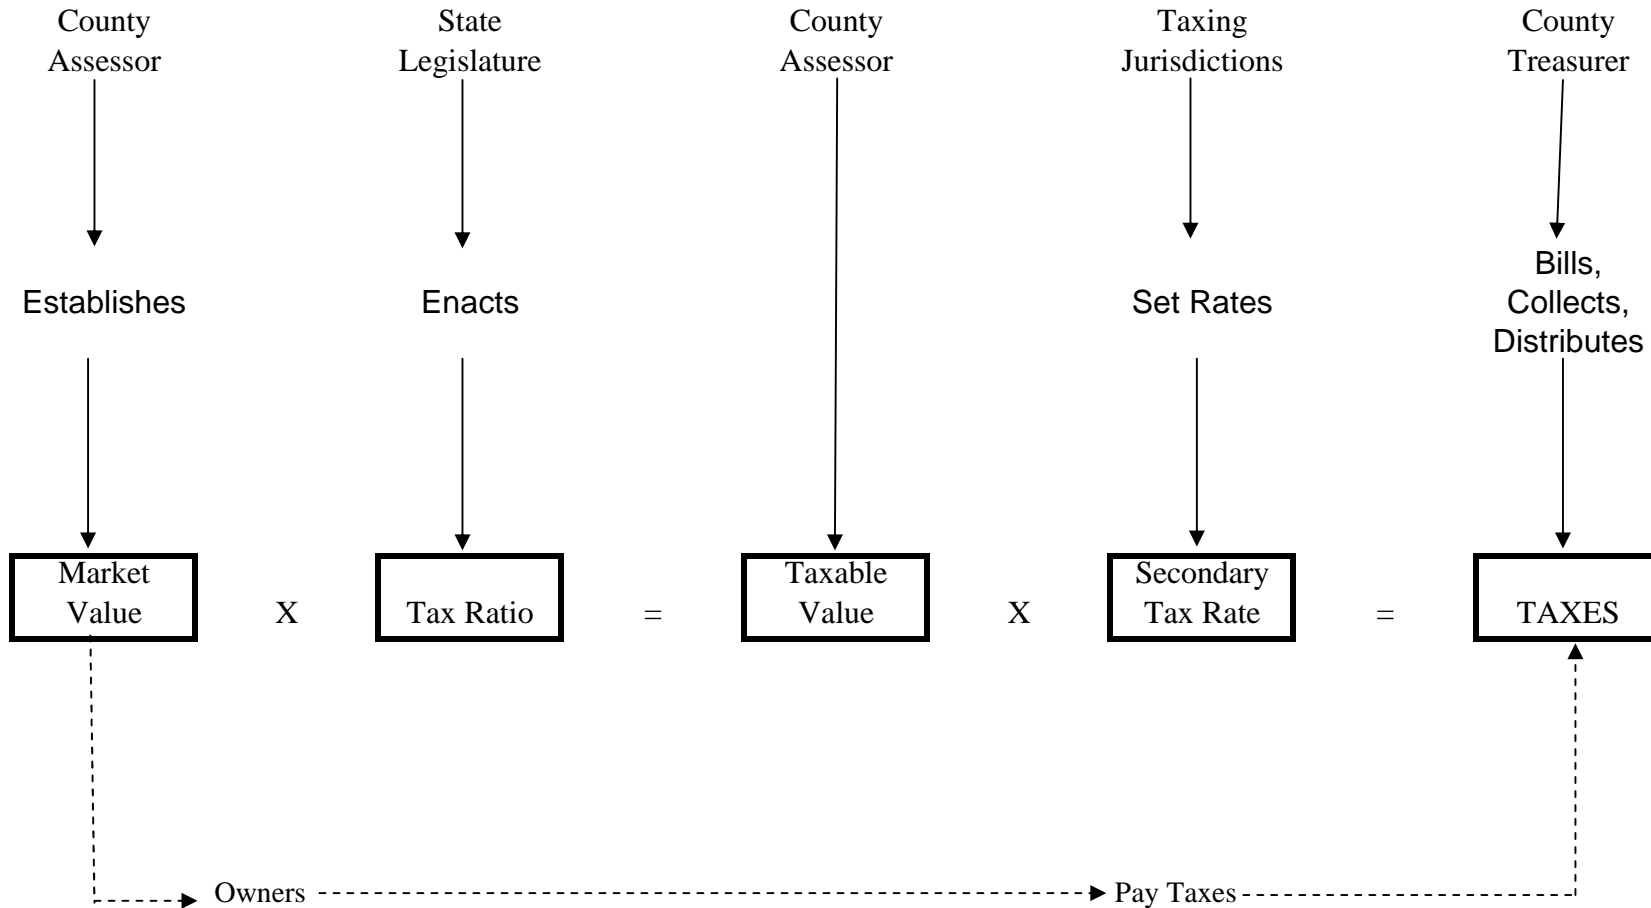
County Assessor

State Legislature

County Assessor

Taxing Jurisdictions

County Treasurer

Establishes

Enacts

Set Rates

Bills, Collects, Distributes

Market Value X Tax Ratio = Taxable Value X Secondary Tax Rate = TAXES

Owners

Pay Taxes